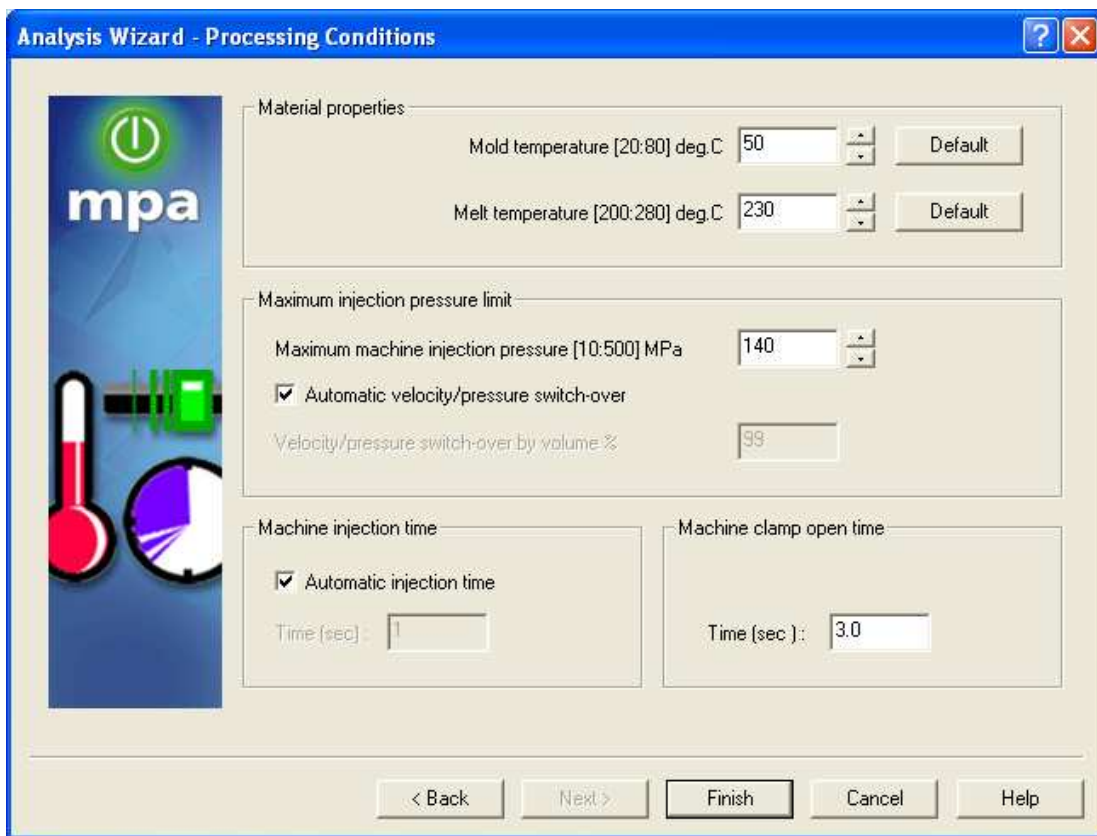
Analysis Wizard - Processing Conditions

?

mpa

Material properties

Mold temperature [20:80] deg.C 50 Default

Melt temperature [200:280] deg.C 230 Default

Maximum injection pressure limit

Maximum machine injection pressure [10:500] MPa 140

☑ Automatic velocity/pressure switch-over

Velocity/pressure switch-over by volume % 99

Machine injection time

☑ Automatic injection time

Time [sec] : 1

Machine clamp open time

Time (sec ): 3.0

< Back  Next >  Finish  Cancel  Help